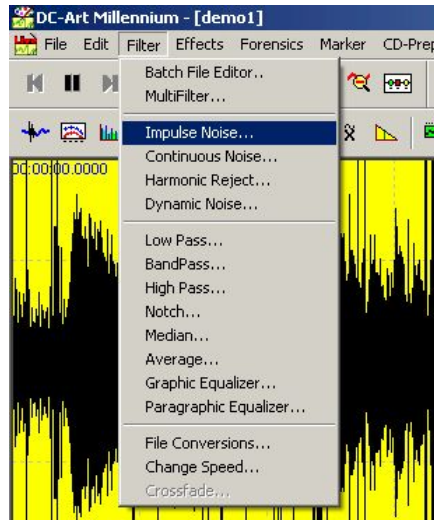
DC-Art Millennium - [demo1]

File Edit Filter Effects Forensics Marker CD-Prep

Batch File Editor..
MultiFilter...

Impulse Noise...
Continuous Noise...
Harmonic Reject...
Dynamic Noise...

Low Pass...
BandPass...
High Pass...
Notch...
Median...
Average...
Graphic Equalizer...
Paragraphic Equalizer...

File Conversions...
Change Speed...
Crossfade...

00:00:00.0000